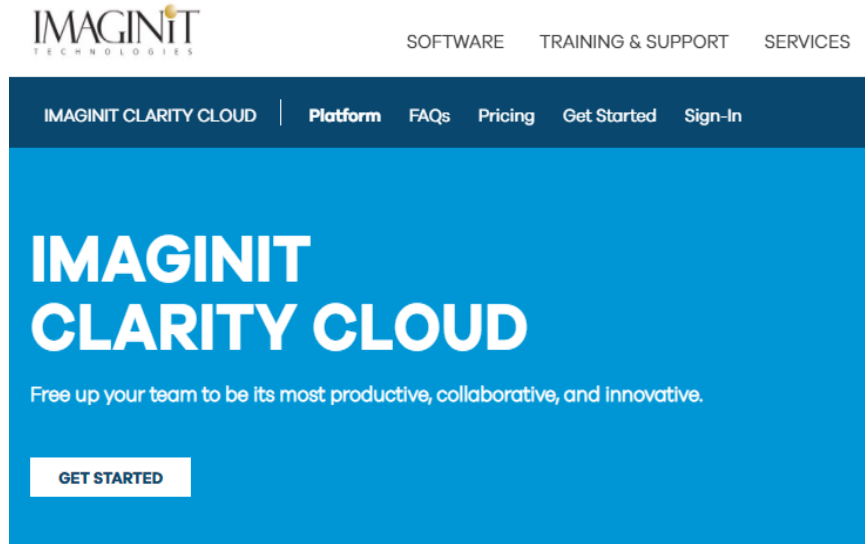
IMAGINiT
TECHNOLOGIES

SOFTWARE TRAINING & SUPPORT SERVICES

IMAGINIT CLARITY CLOUD | Platform FAQs Pricing Get Started Sign-In

IMAGINIT CLARITY CLOUD

Free up your team to be its most productive, collaborative, and innovative.

GET STARTED